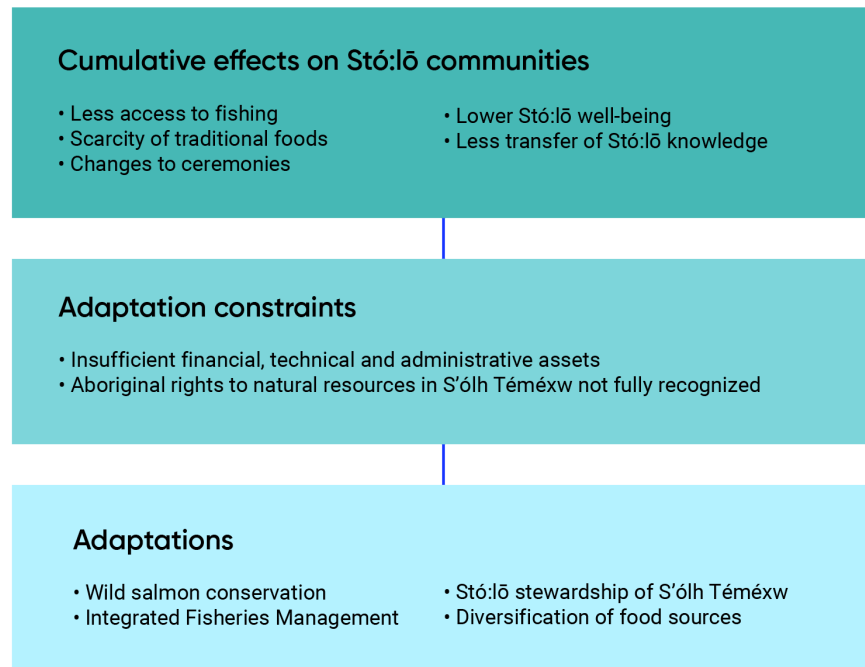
Cumulative effects on Stó:lō communities

• Less access to fishing
• Scarcity of traditional foods
• Changes to ceremonies

• Lower Stó:lō well-being
• Less transfer of Stó:lō knowledge

Adaptation constraints

• Insufficient financial, technical and administrative assets
• Aboriginal rights to natural resources in S'ólh Téméxw not fully recognized

Adaptations

• Wild salmon conservation
• Integrated Fisheries Management

• Stó:lō stewardship of S'ólh Téméxw
• Diversification of food sources